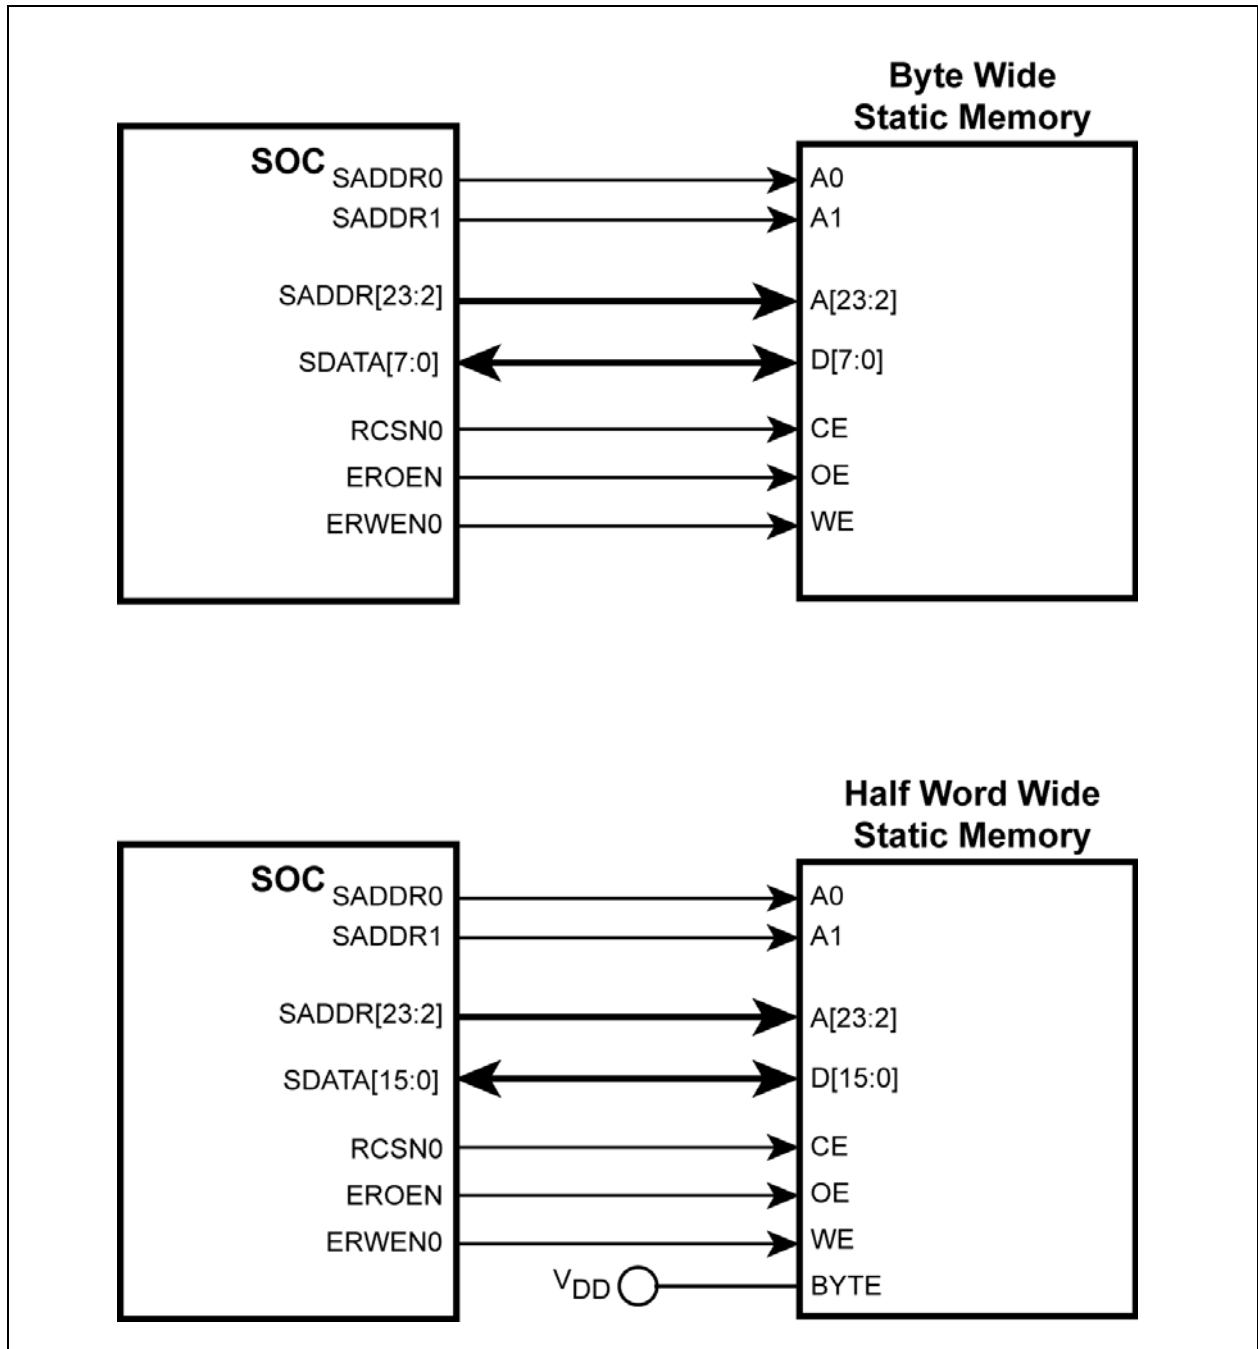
Byte Wide
Static Memory

SOC
SADDR0
SADDR1
SADDR[23:2]
SDATA[7:0]
RCSN0
EROEN
ERWEN0

A0
A1
A[23:2]
D[7:0]
CE
OE
WE

Half Word Wide
Static Memory

SOC
SADDR0
SADDR1
SADDR[23:2]
SDATA[15:0]
RCSN0
EROEN
ERWEN0
$V_{DD}$

A0
A1
A[23:2]
D[15:0]
CE
OE
WE
BYTE